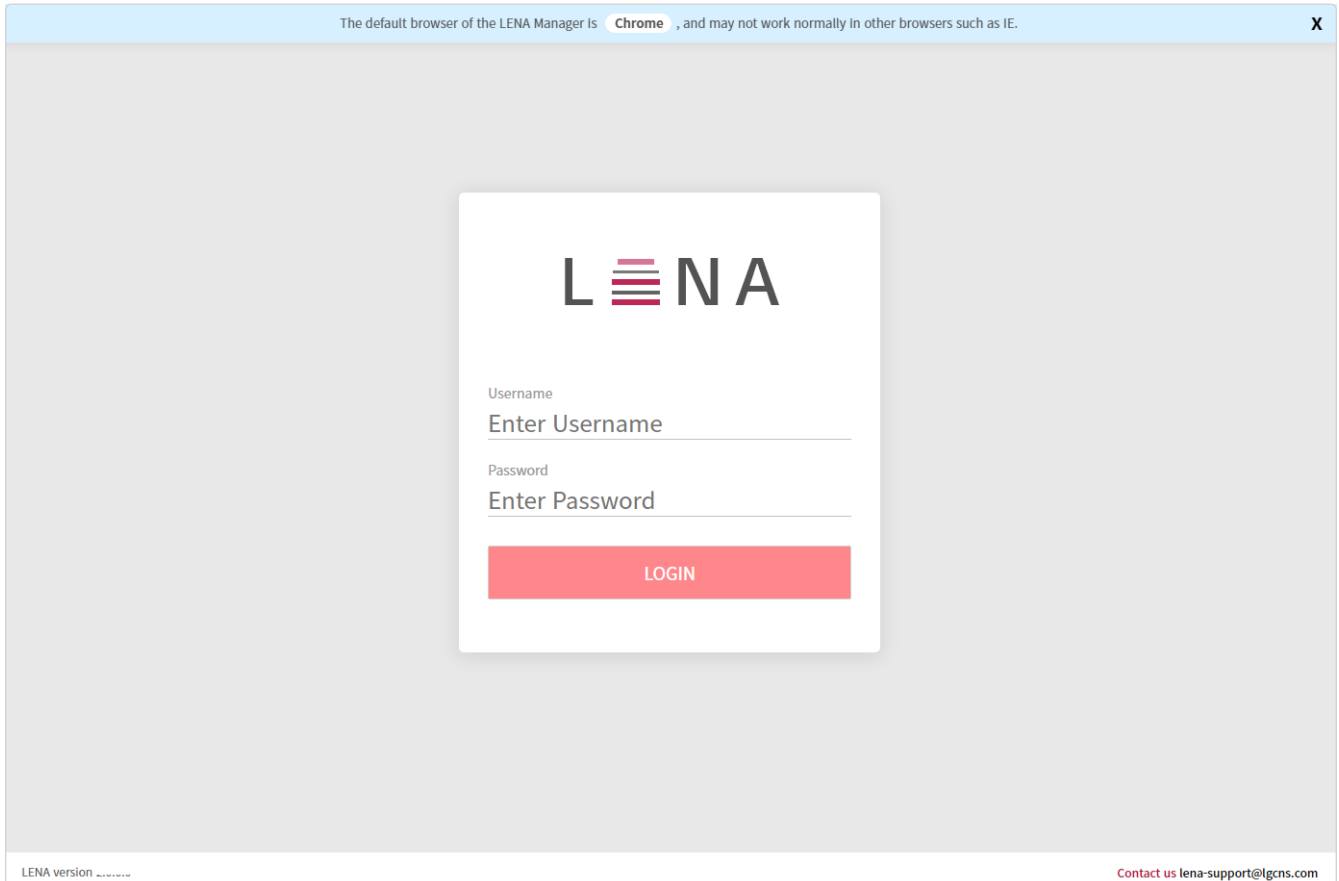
The default browser of the LENA Manager is Chrome , and may not work normally in other browsers such as IE.

X

LENA

Username
Enter Username

Password
Enter Password

LOGIN

LENA version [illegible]

Contact us lena-support@lgcns.com